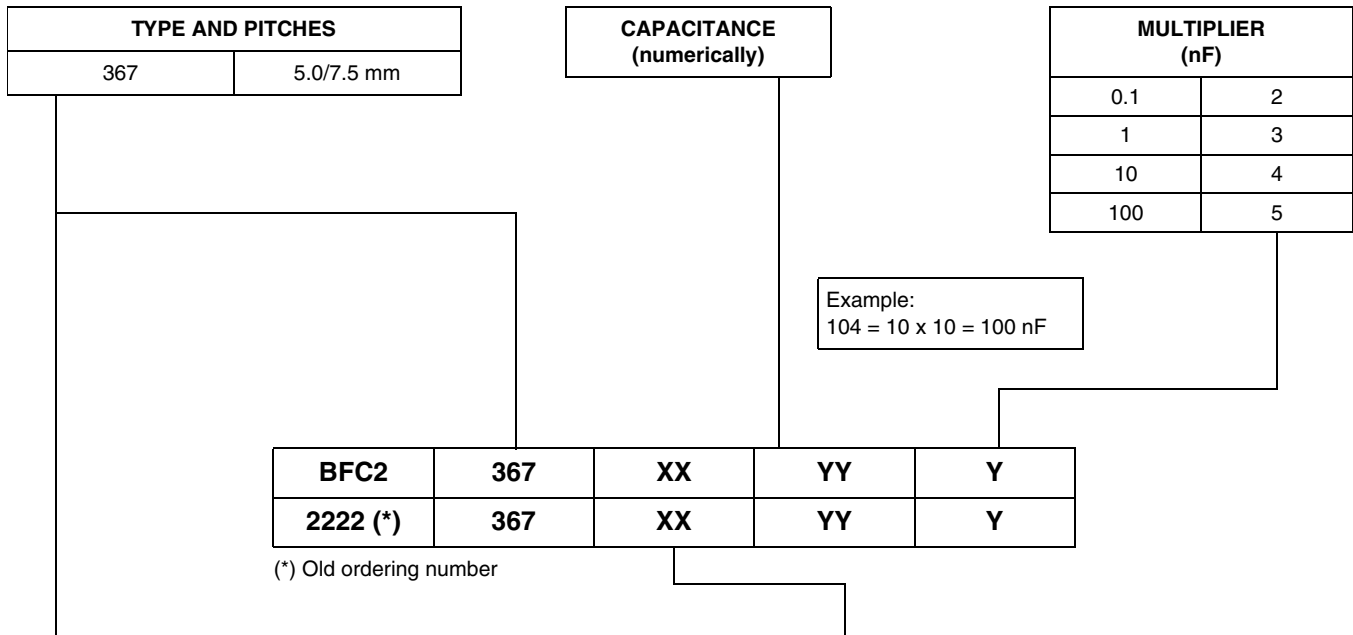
| TYPE AND PITCHES | |
|---|---|
| 367 | 5.0/7.5 mm |

CAPACITANCE (numerically)

| MULTIPLIER (nF) | |
|---|---|
| 0.1 | 2 |
| 1 | 3 |
| 10 | 4 |
| 100 | 5 |

Example:
104 = 10 x 10 = 100 nF

| BFC2 | 367 | XX | YY | Y |
|---|---|---|---|---|
| 2222 (*) | 367 | XX | YY | Y |

(*) Old ordering number